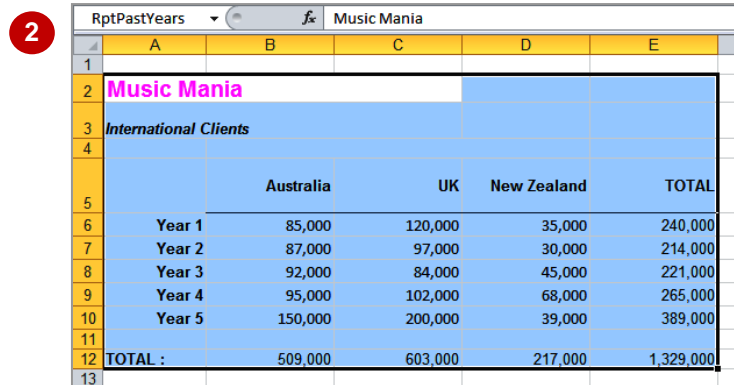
2

RptPastYears $f_x$ Music Mania

| | A | B | C | D | E |
|---|---|---|---|---|---|
| 1 | | | | | |
| 2 | Music Mania | | | | |
| 3 | International Clients | | | | |
| 4 | | | | | |
| 5 | | Australia | UK | New Zealand | TOTAL |
| 6 | Year 1 | 85,000 | 120,000 | 35,000 | 240,000 |
| 7 | Year 2 | 87,000 | 97,000 | 30,000 | 214,000 |
| 8 | Year 3 | 92,000 | 84,000 | 45,000 | 221,000 |
| 9 | Year 4 | 95,000 | 102,000 | 68,000 | 265,000 |
| 10 | Year 5 | 150,000 | 200,000 | 39,000 | 389,000 |
| 11 | | | | | |
| 12 | TOTAL : | 509,000 | 603,000 | 217,000 | 1,329,000 |
| 13 | | | | | |